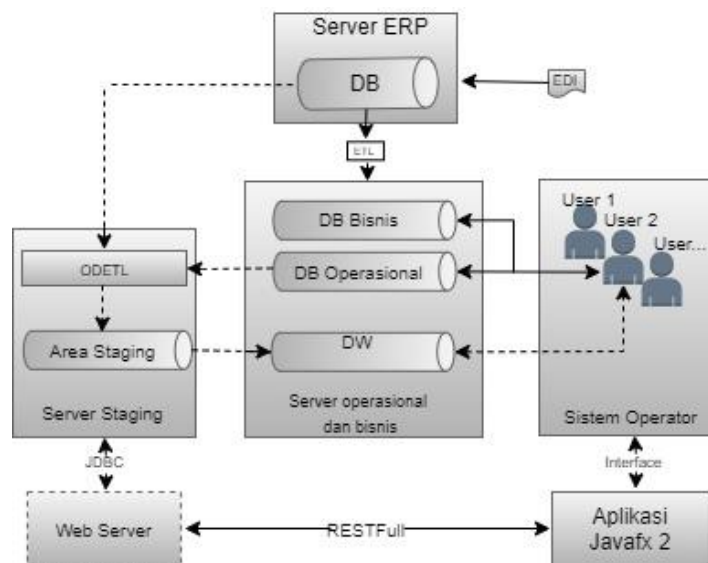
Server ERP
DB
EDI
ETL
DB Bisnis
DB Operasional
DW
Server operasional dan bisnis
User 1
User 2
User...
Sistem Operator
ODETL
Area Staging
Server Staging
JDBC
Web Server
RESTFull
Interface
Aplikasi Javafx 2